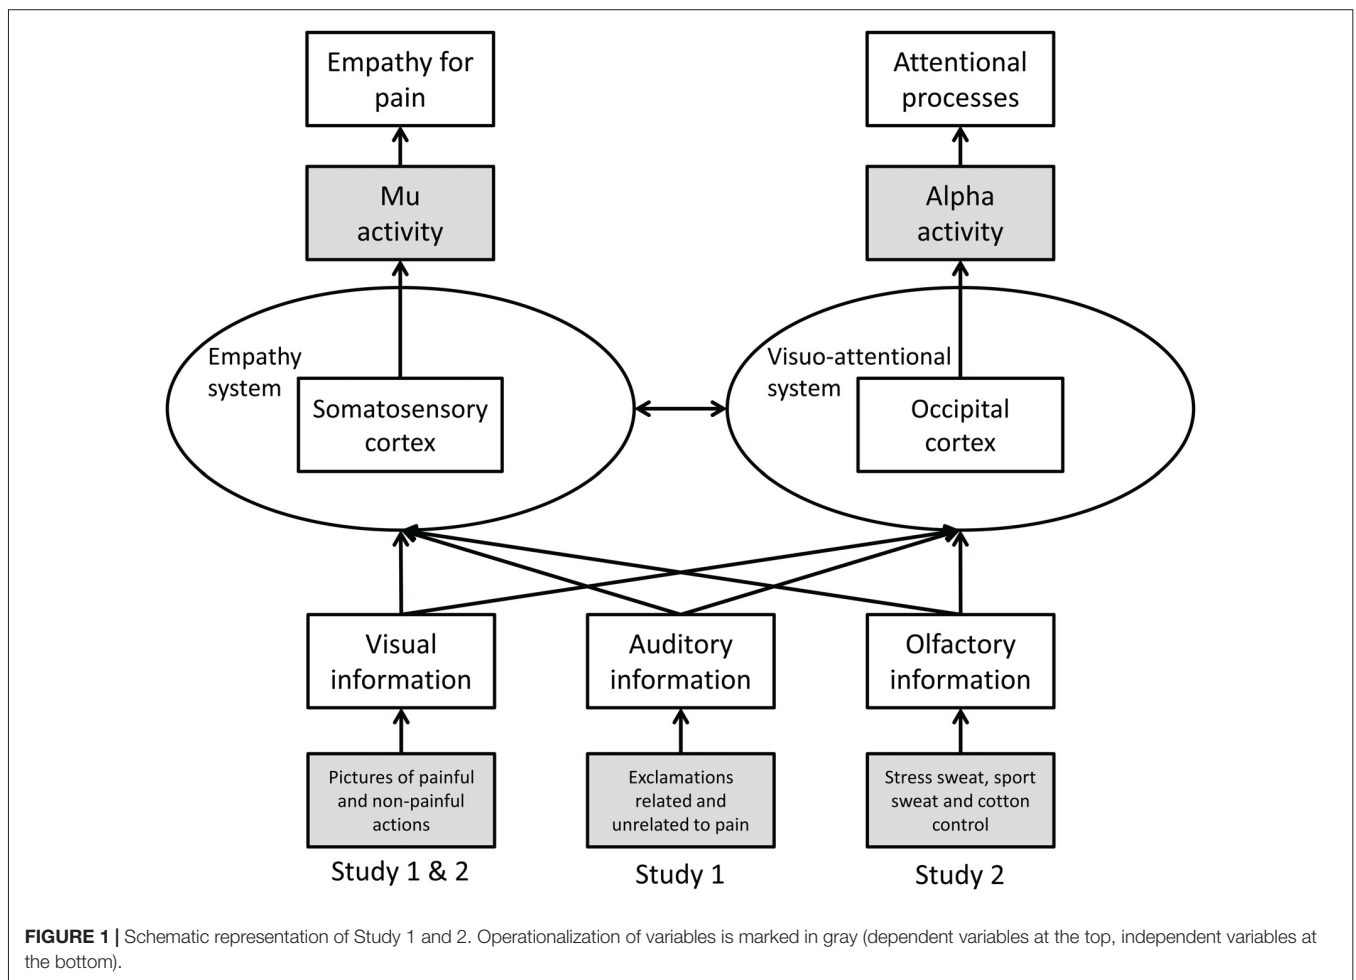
Empathy for pain

Attentional processes

Mu activity

Alpha activity

Empathy system

Somatosensory cortex

Visuo-attentional system

Occipital cortex

Visual information

Auditory information

Olfactory information

Pictures of painful and non-painful actions

Exclamations related and unrelated to pain

Stress sweat, sport sweat and cotton control

Study 1 & 2

Study 1

Study 2

**FIGURE 1 |** Schematic representation of Study 1 and 2. Operationalization of variables is marked in gray (dependent variables at the top, independent variables at the bottom).